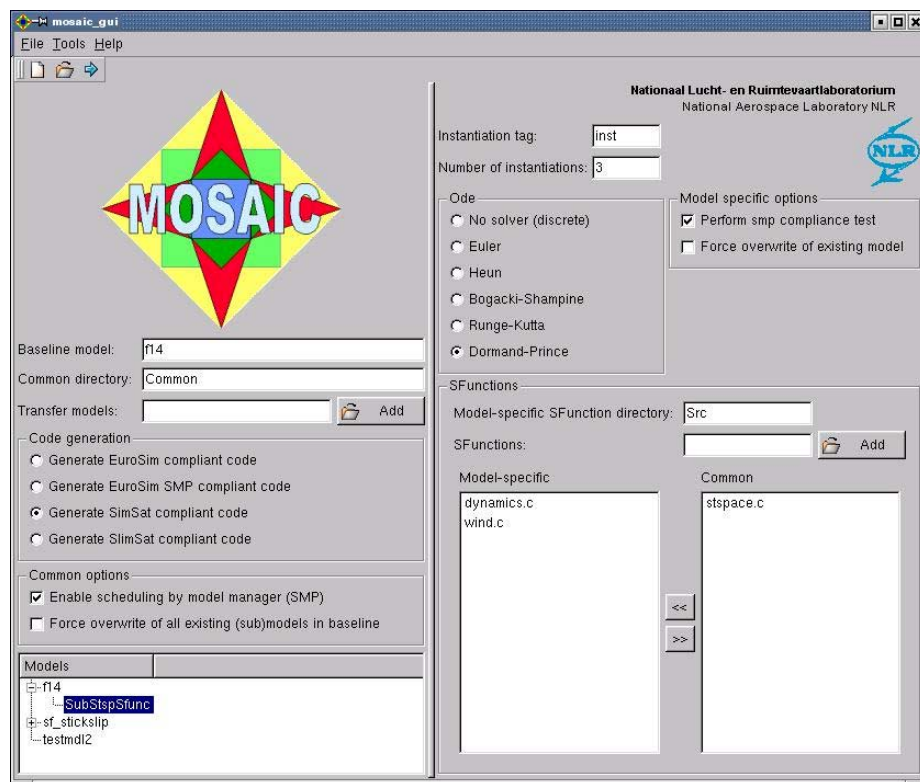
mosaic_gui

File Tools Help

MOSAIC

Baseline model: f14

Common directory: Common

Transfer models: Add

Code generation

Generate EuroSim compliant code

Generate EuroSim SMP compliant code

Generate SimSat compliant code

Generate SlimSat compliant code

Common options

Enable scheduling by model manager (SMP)

Force overwrite of all existing (sub)models in baseline

Models

f14

SubStspSfunc

sf_stickslip

testmdl2

Nationaal Lucht- en Ruimtevaartlaboratorium
National Aerospace Laboratory NLR

NLR

Instantiation tag: inst

Number of instantiations: 3

Ode

No solver (discrete)

Euler

Heun

Bogacki-Shampine

Runge-Kutta

Dormand-Prince

Model specific options

Perform smp compliance test

Force overwrite of existing model

SFunctions

Model-specific SFunction directory: Src

SFunctions: Add

Model-specific

dynamics.c
wind.c

Common

stspace.c

<<

>>